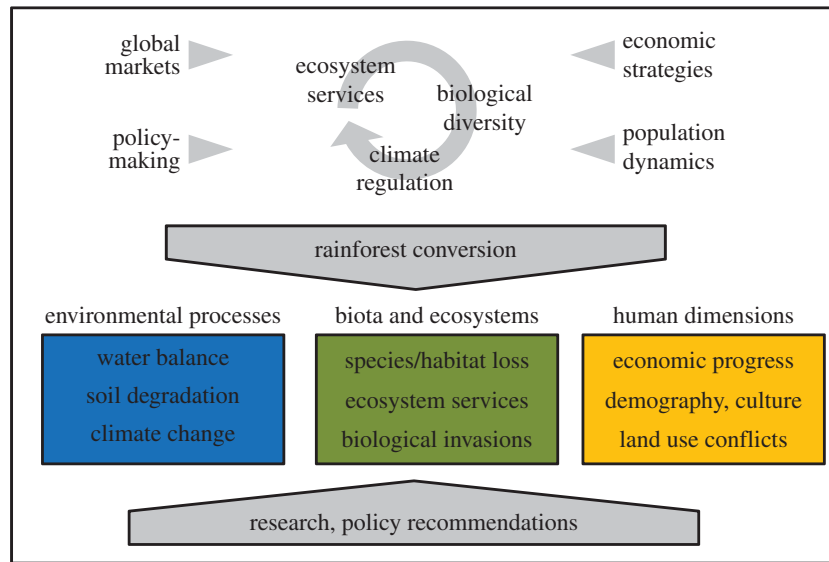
global markets

policy-making

ecosystem services

biological diversity

climate regulation

economic strategies

population dynamics

rainforest conversion

environmental processes

water balance
soil degradation
climate change

biota and ecosystems

species/habitat loss
ecosystem services
biological invasions

human dimensions

economic progress
demography, culture
land use conflicts

research, policy recommendations